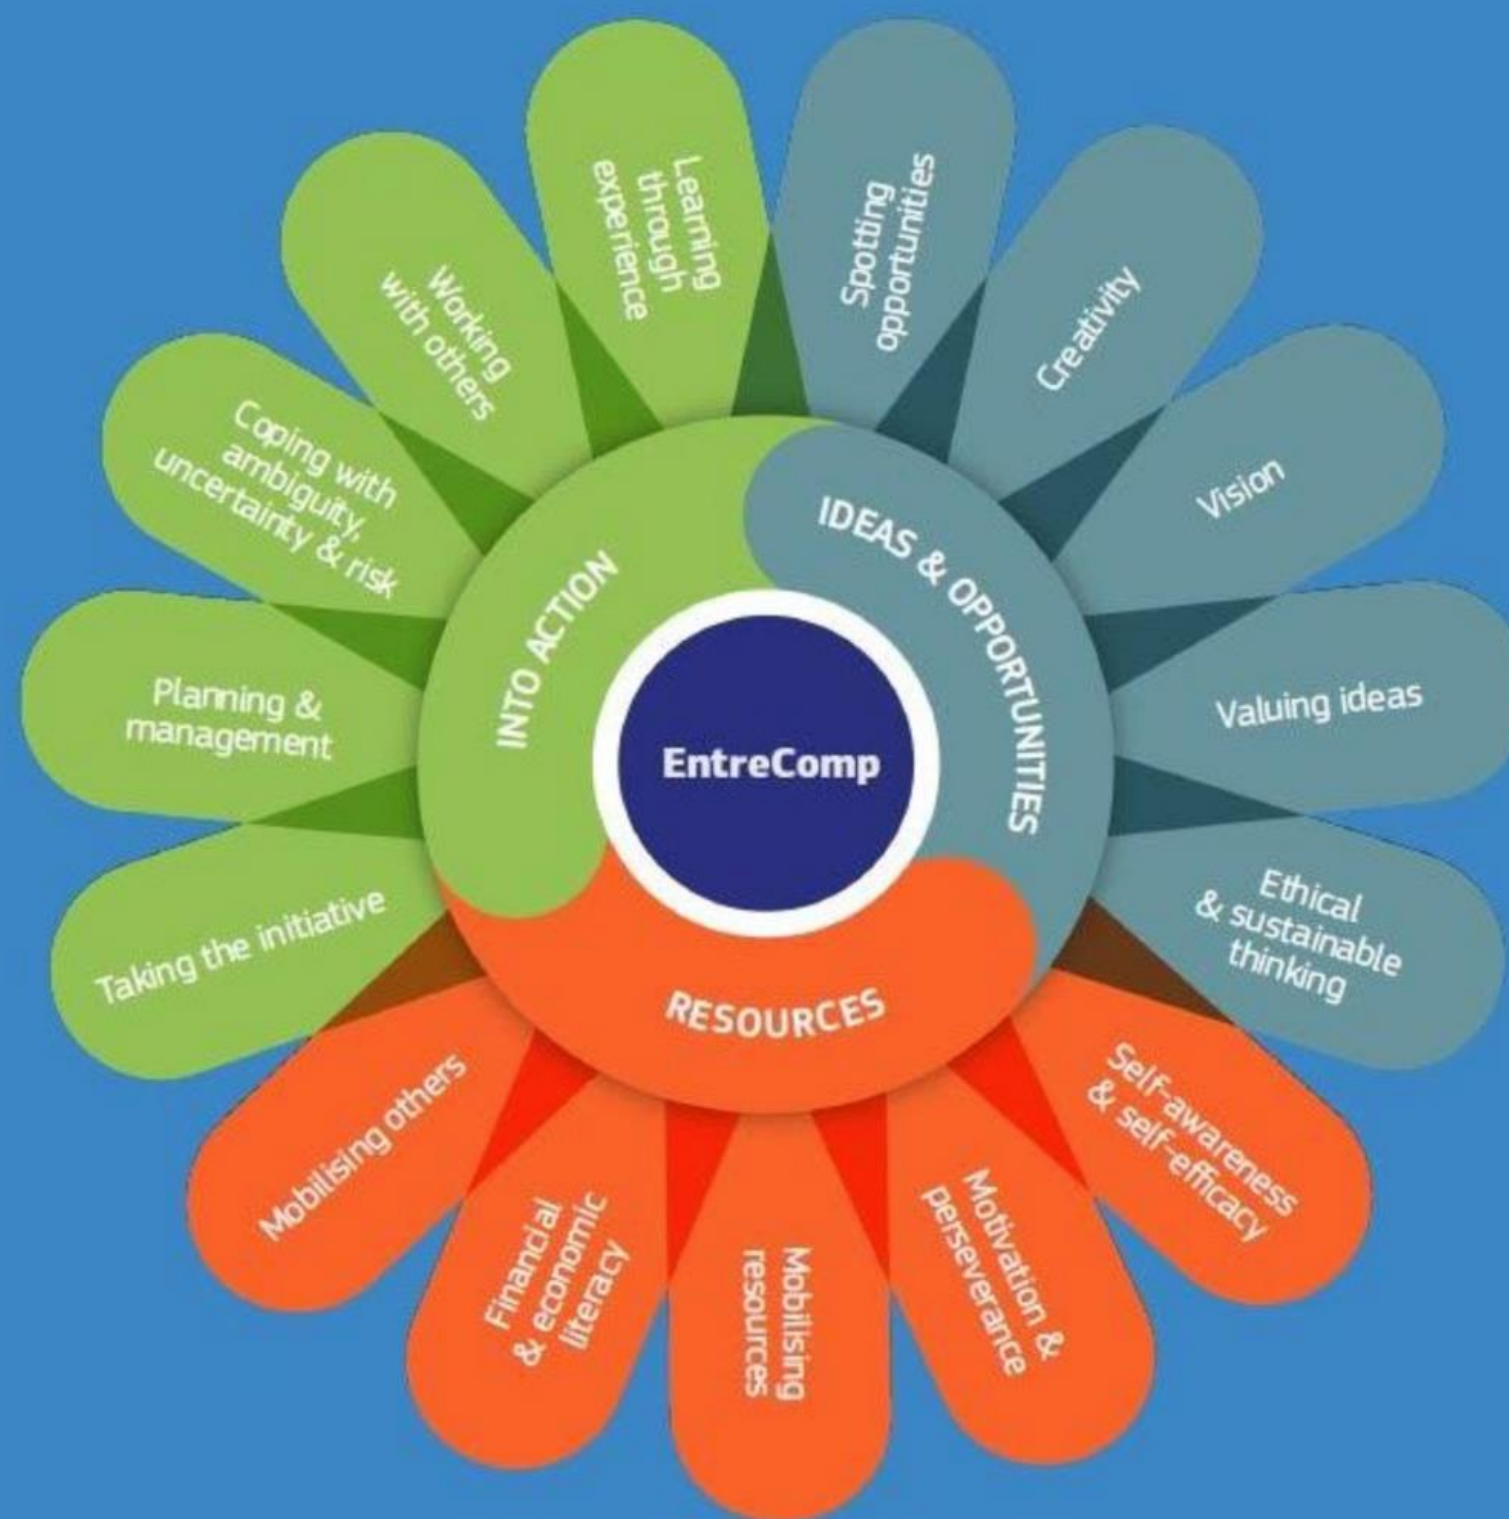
EntreComp

IDEAS & OPPORTUNITIES

Spotting opportunities

Creativity

Vision

Valuing ideas

Ethical & sustainable thinking

RESOURCES

Self-awareness & self-efficacy

Motivation & perseverance

Mobilising resources

Financial & economic literacy

Mobilising others

INTO ACTION

Taking the initiative

Planning & management

Coping with ambiguity, uncertainty & risk

Working with others

Learning through experience